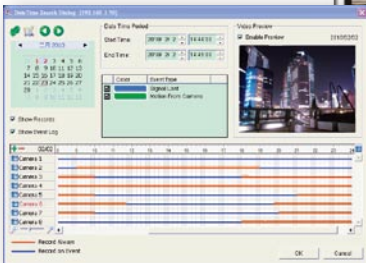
Date/Time Search Dialog [192.168.1.19]

Data Time Period

Start Time: 2010/ 3/ 2 14:44:01

End Time: 2010/ 3/ 2 14:44:01

Video Preview

Enable Preview

2010/03/02

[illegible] March

| Color | Event Type |
|---|---|
| | Signal Lost |
| | Motion From Camera |

Show Records

Show Event Log

Camera 1

Camera 2

Camera 3

Camera 4

Camera 5

Camera 6

Camera 7

Camera 8

Record Always

Record on Event

OK

Cancel